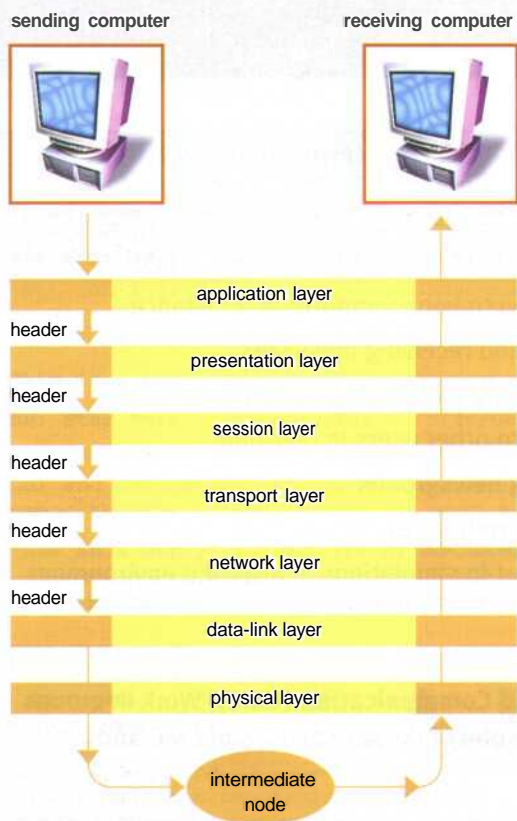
sending computer

receiving computer

application layer

header

presentation layer

header

session layer

header

transport layer

header

network layer

header

data-link layer

physical layer

intermediate node